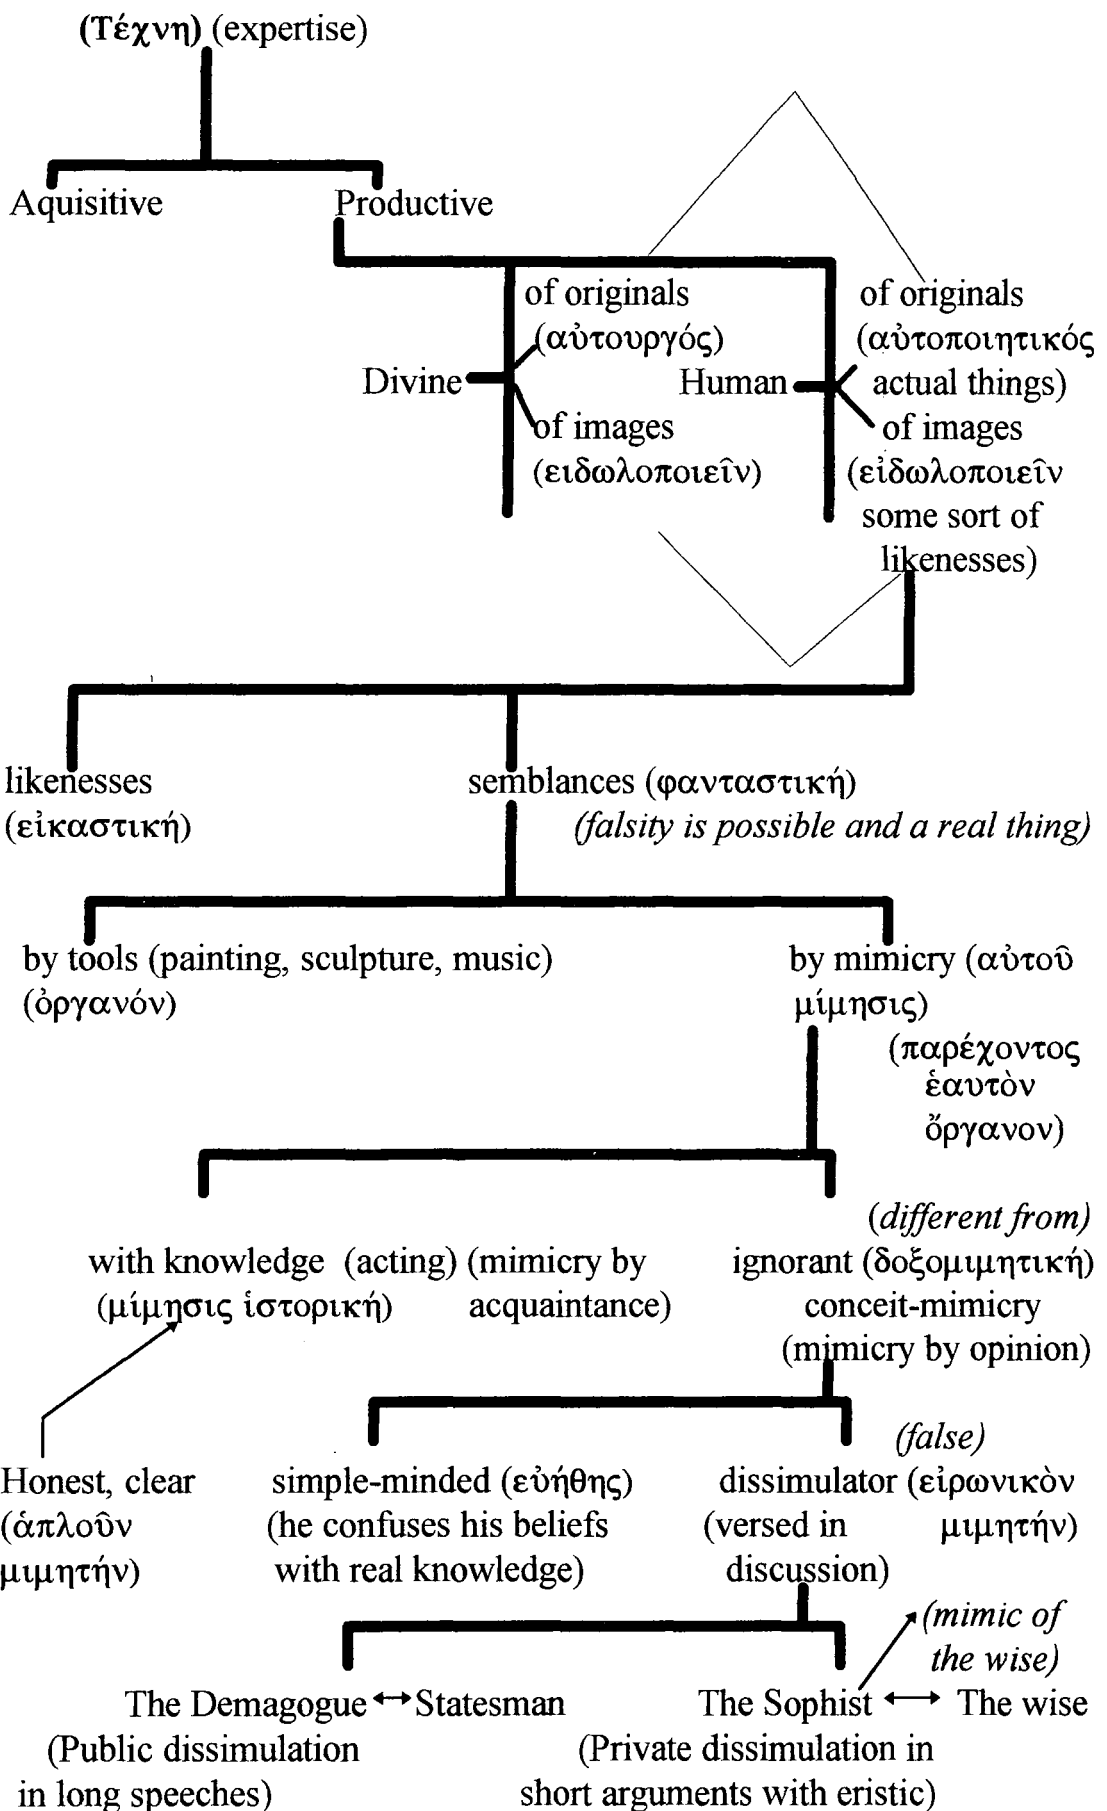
(Τέχνη) (expertise)

Aquisitive

Productive

Divine

of originals (αὐτουργός)

of images (ειδωλοποιεῖν)

Human

of originals (αὐτοποιητικός actual things)

of images (εἰδωλοποιεῖν some sort of likenesses)

likenesses (εἰκαστική)

semblances (φανταστική)

*(falsity is possible and a real thing)*

by tools (painting, sculpture, music) (ὀργανόν)

by mimicry (αὐτοῦ μίμησις) (παρέχοντος ἑαυτὸν ὄργανον)

with knowledge (acting) (mimicry by (μίμησις ἱστορική) acquaintance)

*(different from)*

ignorant (δοξομιμητική) conceit-mimicry (mimicry by opinion)

Honest, clear (ἁπλοῦν μιμητήν)

simple-minded (εὐήθης) (he confuses his beliefs with real knowledge)

*(false)*

dissimulator (εἰρωνικὸν μιμητήν) (versed in discussion)

The Demagogue ↔ Statesman (Public dissimulation in long speeches)

*(mimic of the wise)*

The Sophist ↔ The wise (Private dissimulation in short arguments with eristic)